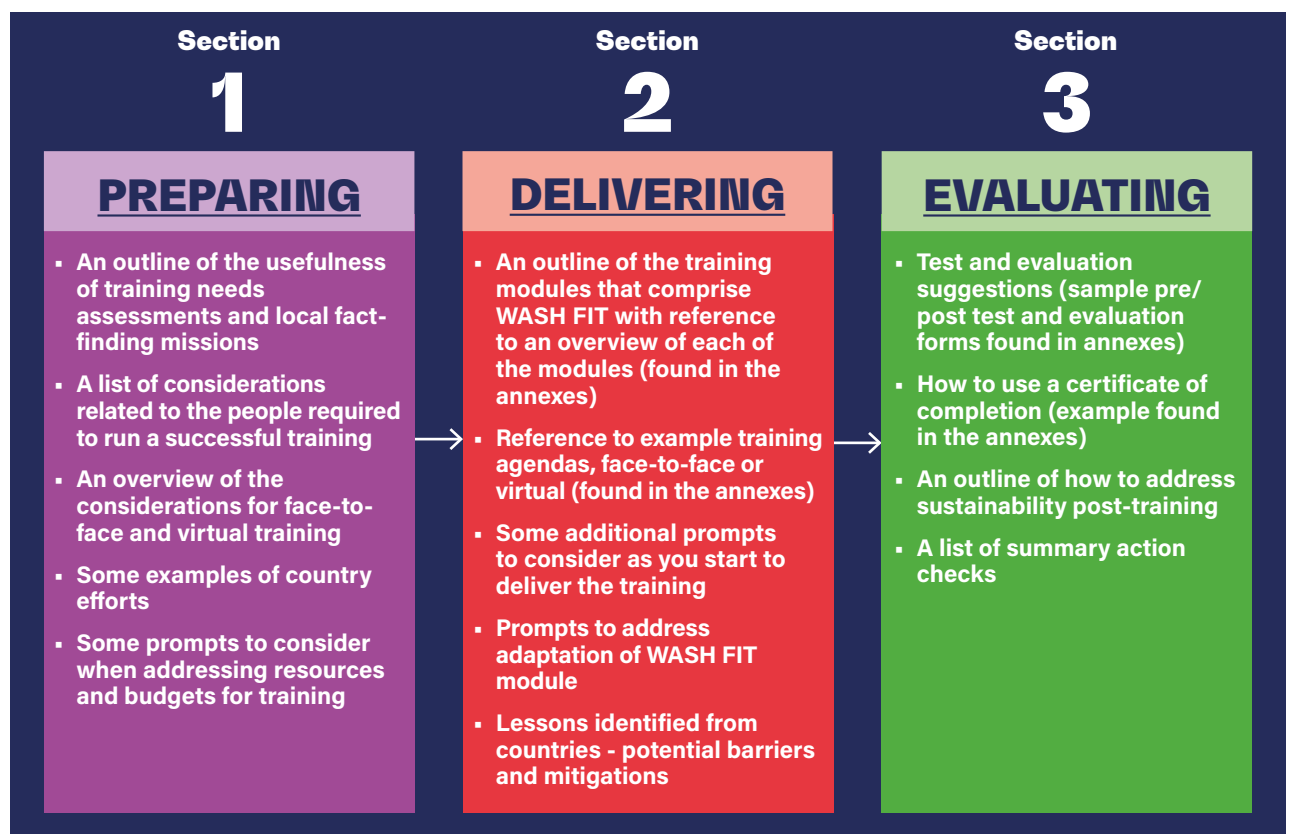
Section
1

PREPARING

- An outline of the usefulness of training needs assessments and local fact-finding missions
- A list of considerations related to the people required to run a successful training
- An overview of the considerations for face-to-face and virtual training
- Some examples of country efforts
- Some prompts to consider when addressing resources and budgets for training

Section
2

DELIVERING

- An outline of the training modules that comprise WASH FIT with reference to an overview of each of the modules (found in the annexes)
- Reference to example training agendas, face-to-face or virtual (found in the annexes)
- Some additional prompts to consider as you start to deliver the training
- Prompts to address adaptation of WASH FIT module
- Lessons identified from countries - potential barriers and mitigations

Section
3

EVALUATING

- Test and evaluation suggestions (sample pre/post test and evaluation forms found in annexes)
- How to use a certificate of completion (example found in the annexes)
- An outline of how to address sustainability post-training
- A list of summary action checks